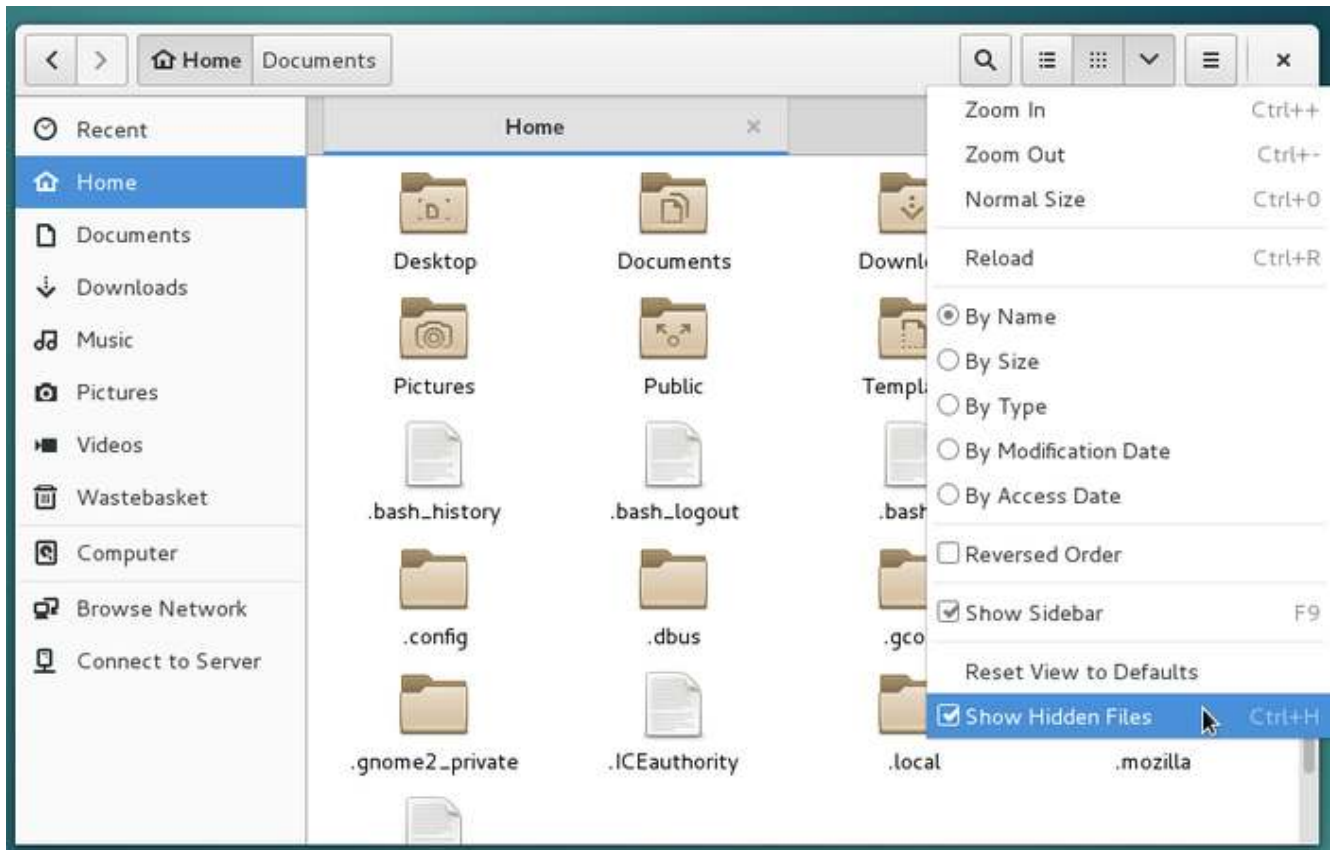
Home Documents

Recent
Home
Documents
Downloads
Music
Pictures
Videos
Wastebasket
Computer
Browse Network
Connect to Server

Home

Desktop
Documents
Downl
Pictures
Public
Templ
.bash_history
.bash_logout
.bash
.config
.dbus
.gco
.gnome2_private
.ICEauthority
.local
.mozilla

Zoom In Ctrl++
Zoom Out Ctrl+-
Normal Size Ctrl+0
Reload Ctrl+R
By Name
By Size
By Type
By Modification Date
By Access Date
Reversed Order
Show Sidebar F9
Reset View to Defaults
Show Hidden Files Ctrl+H